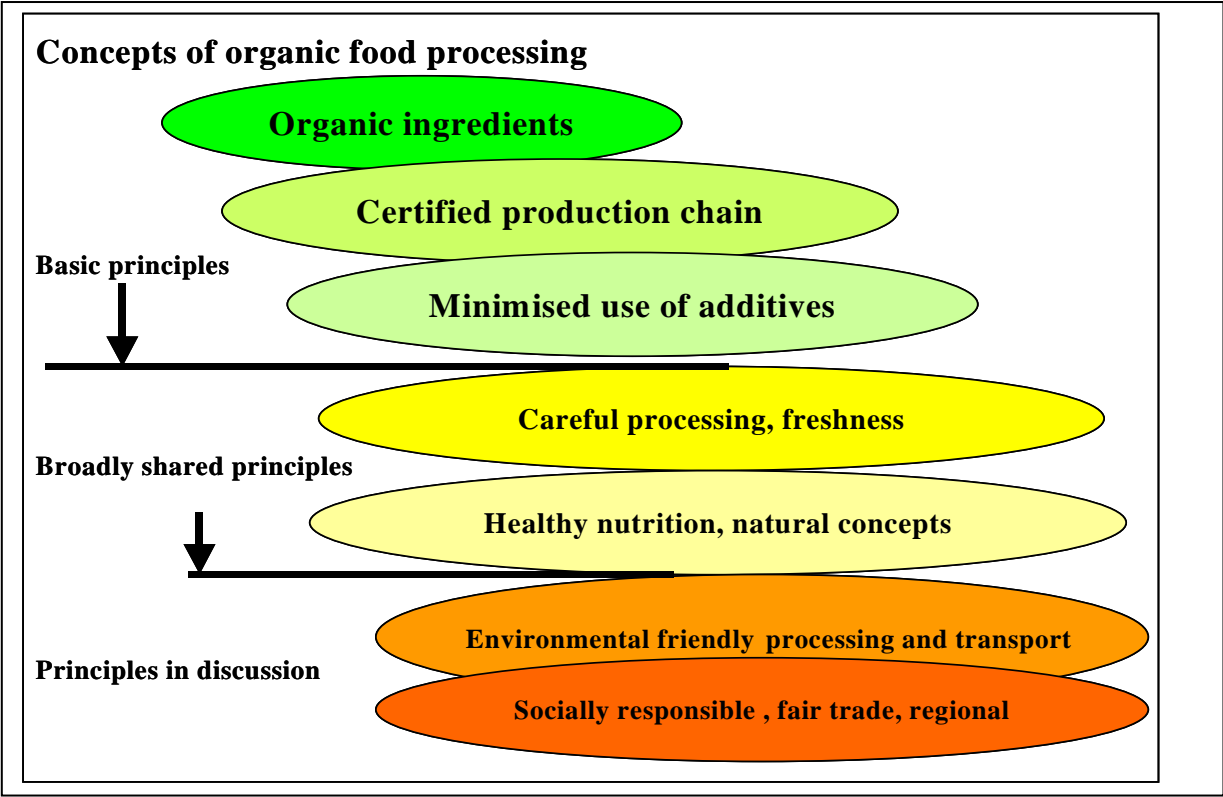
Concepts of organic food processing

Organic ingredients

Certified production chain

Basic principles

Minimised use of additives

Careful processing, freshness

Broadly shared principles

Healthy nutrition, natural concepts

Environmental friendly processing and transport

Principles in discussion

Socially responsible , fair trade, regional